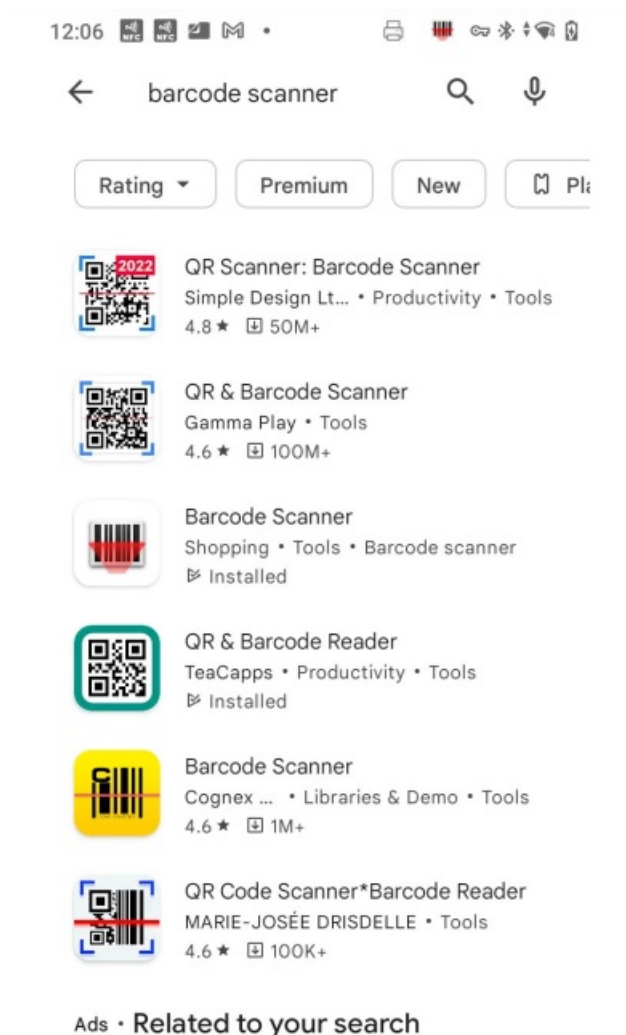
12:06 NFC NFC •

barcode scanner

Rating ▾ Premium New Pl

2022

QR Scanner: Barcode Scanner
Simple Design Lt... • Productivity • Tools
4.8 ★ 50M+

QR & Barcode Scanner
Gamma Play • Tools
4.6 ★ 100M+

Barcode Scanner
Shopping • Tools • Barcode scanner
Installed

QR & Barcode Reader
TeaCapps • Productivity • Tools
Installed

Barcode Scanner
Cognex ... • Libraries & Demo • Tools
4.6 ★ 1M+

QR Code Scanner*Barcode Reader
MARIE-JOSÉE DRISDELLE • Tools
4.6 ★ 100K+

Ads • Related to your search